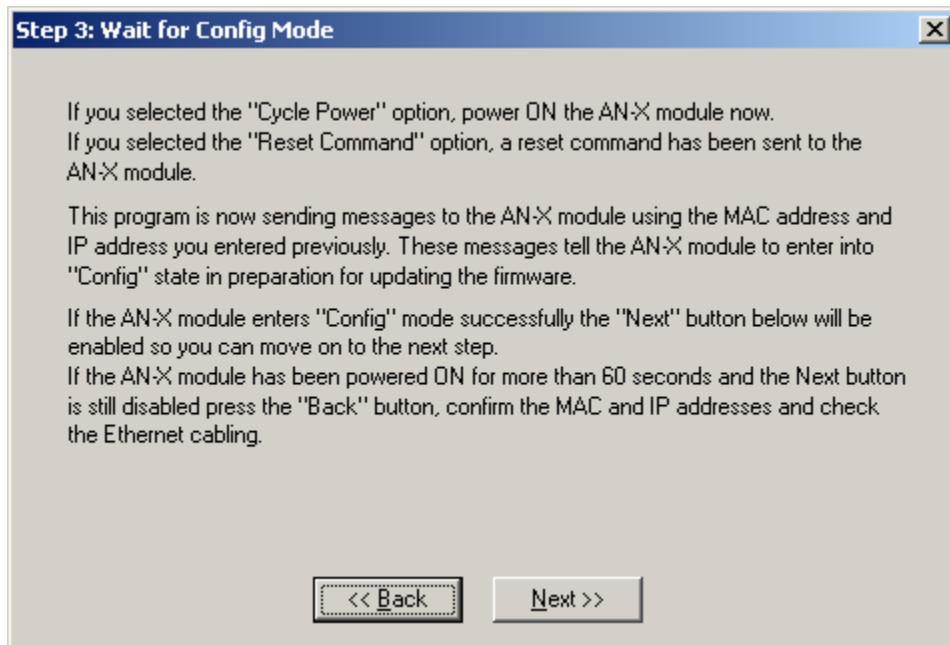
Step 3: Wait for Config Mode

If you selected the "Cycle Power" option, power ON the AN-X module now.
If you selected the "Reset Command" option, a reset command has been sent to the AN-X module.

This program is now sending messages to the AN-X module using the MAC address and IP address you entered previously. These messages tell the AN-X module to enter into "Config" state in preparation for updating the firmware.

If the AN-X module enters "Config" mode successfully the "Next" button below will be enabled so you can move on to the next step.
If the AN-X module has been powered ON for more than 60 seconds and the Next button is still disabled press the "Back" button, confirm the MAC and IP addresses and check the Ethernet cabling.

<< Back

Next >>